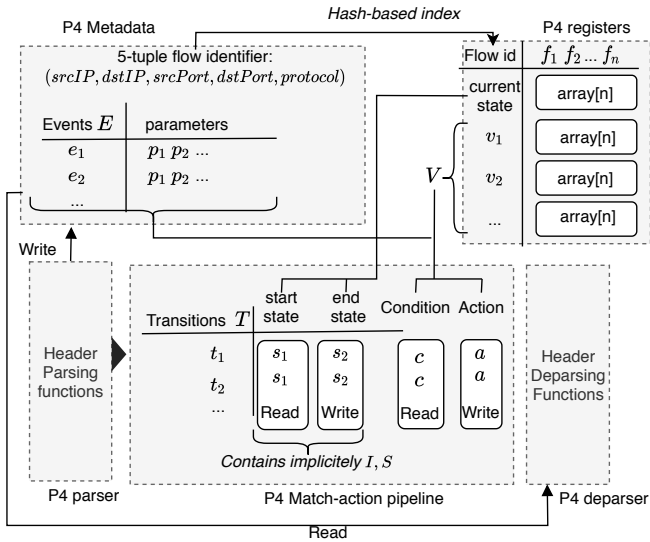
P4 Metadata

Hash-based index

P4 registers

5-tuple flow identifier:
$(srcIP, dstIP, srcPort, dstPort, protocol)$

| Events $E$ | parameters |
|---|---|
| $e_1$ | $p_1\ p_2$ ... |
| $e_2$ | $p_1\ p_2$ ... |
| ... | |

| Flow id | $f_1\ f_2 \dots f_n$ |
|---|---|
| current state | array[n] |
| $v_1$ | array[n] |
| $v_2$ | array[n] |
| ... | array[n] |

$V$

Write

Header Parsing functions

| Transitions $T$ | start state | end state | Condition | Action |
|---|---|---|---|---|
| $t_1$ | $s_1$ | $s_2$ | $c$ | $a$ |
| $t_2$ | $s_1$ | $s_2$ | $c$ | $a$ |
| ... | Read | Write | Read | Write |

Contains implicitely $I, S$

Header Deparsing Functions

P4 parser

P4 Match-action pipeline

P4 deparser

Read